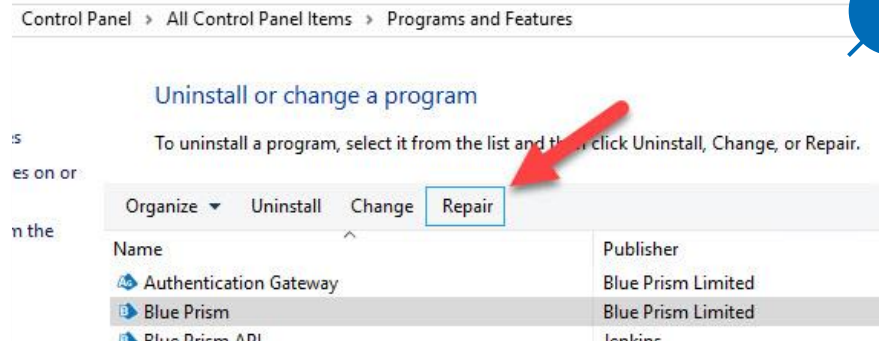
Control Panel > All Control Panel Items > Programs and Features

Uninstall or change a program

To uninstall a program, select it from the list and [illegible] click Uninstall, Change, or Repair.

s
es on or
n the

Organize ▾ Uninstall Change Repair

| Name | Publisher |
|---|---|
| Authentication Gateway | Blue Prism Limited |
| Blue Prism | Blue Prism Limited |
| Blue Prism API | Jenkins |